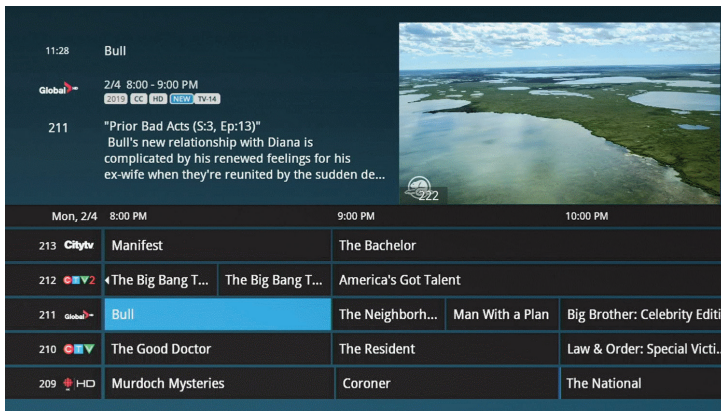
11:28

Bull

Global

2/4 8:00 - 9:00 PM
2019 CC HD NEW TV-14

211

"Prior Bad Acts (S:3, Ep:13)"
Bull's new relationship with Diana is complicated by his renewed feelings for his ex-wife when they're reunited by the sudden de...

222

| Mon, 2/4 | 8:00 PM | | 9:00 PM | | 10:00 PM |
|---|---|---|---|---|---|
| 213 Citytv | Manifest | | The Bachelor | | |
| 212 CTV2 | ◀The Big Bang T... | The Big Bang T... | America's Got Talent | | |
| 211 Global | Bull | | The Neighborh... | Man With a Plan | Big Brother: Celebrity Editi |
| 210 CTV | The Good Doctor | | The Resident | | Law & Order: Special Victi... |
| 209 HD | Murdoch Mysteries | | Coroner | | The National |